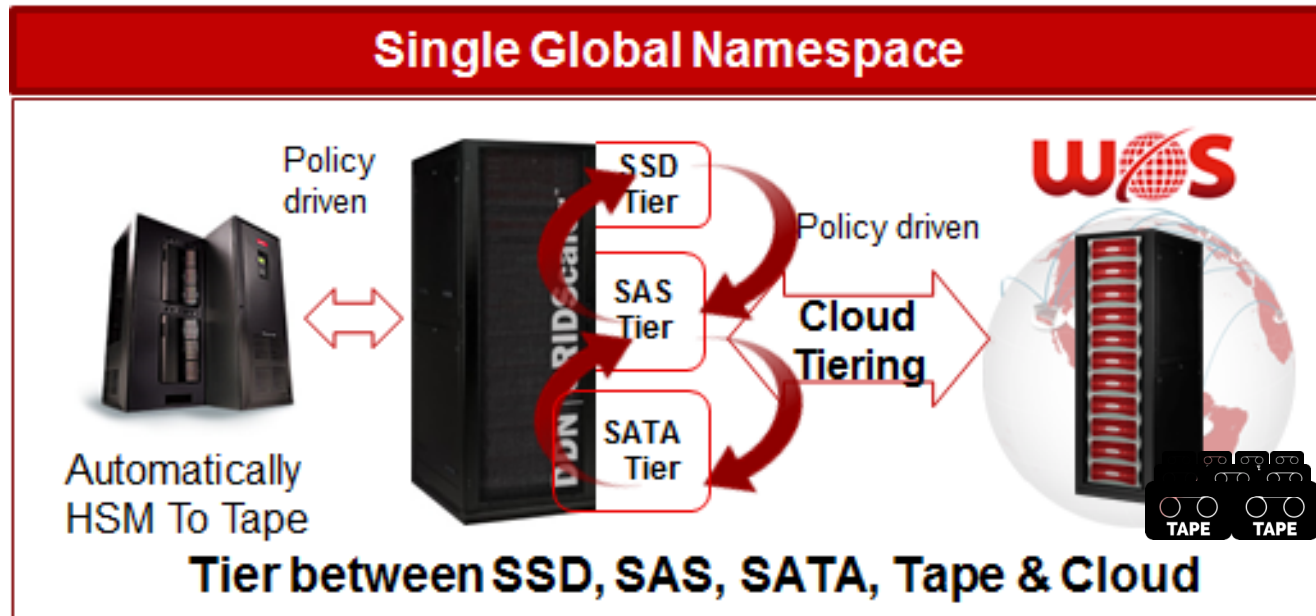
Single Global Namespace

Policy driven

DDN | GRIDScaler

SSD Tier

SAS Tier

SATA Tier

Policy driven

Cloud Tiering

WOS

Automatically HSM To Tape

TAPE

TAPE

Tier between SSD, SAS, SATA, Tape & Cloud